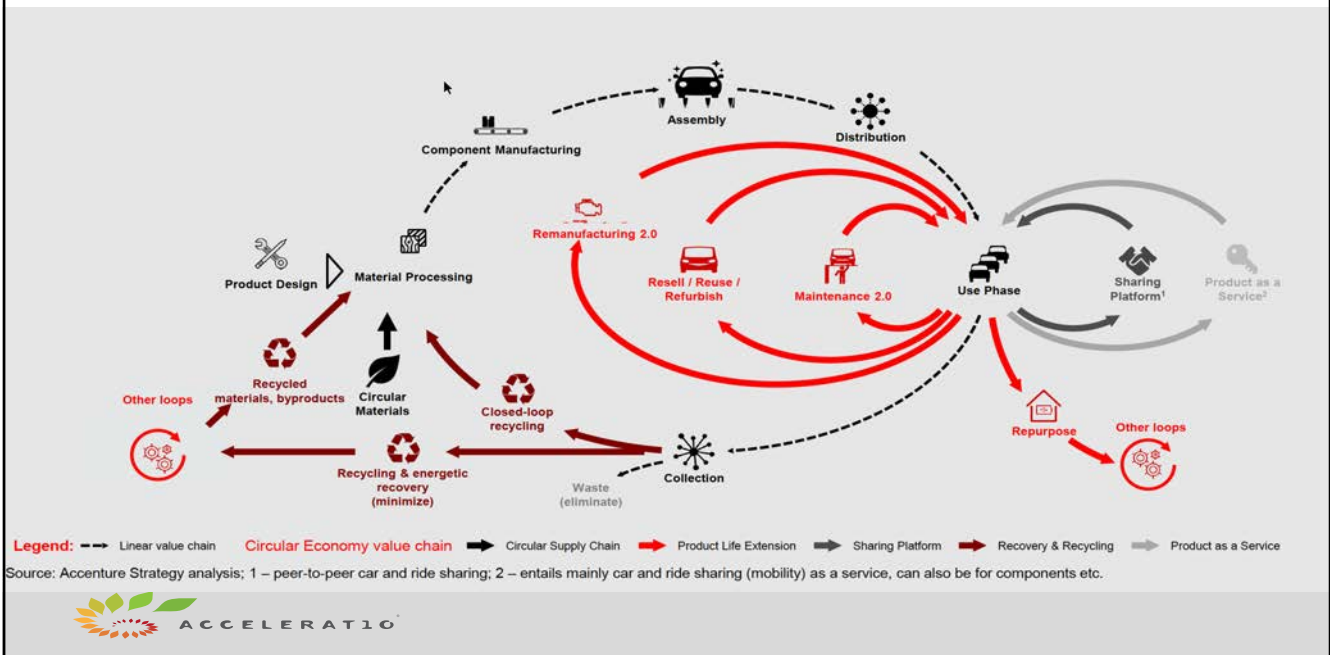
Assembly

Distribution

Component Manufacturing

Remanufacturing 2.0

Product Design

Material Processing

Resell / Reuse / Refurbish

Maintenance 2.0

Use Phase

Sharing Platform¹

Product as a Service²

Other loops

Recycled materials, byproducts

Circular Materials

Closed-loop recycling

Recycling & energetic recovery (minimize)

Waste (eliminate)

Collection

Repurpose

Other loops

Legend: Linear value chain Circular Economy value chain Circular Supply Chain Product Life Extension Sharing Platform Recovery & Recycling Product as a Service

Source: Accenture Strategy analysis; 1 – peer-to-peer car and ride sharing; 2 – entails mainly car and ride sharing (mobility) as a service, can also be for components etc.

ACCELERAT10